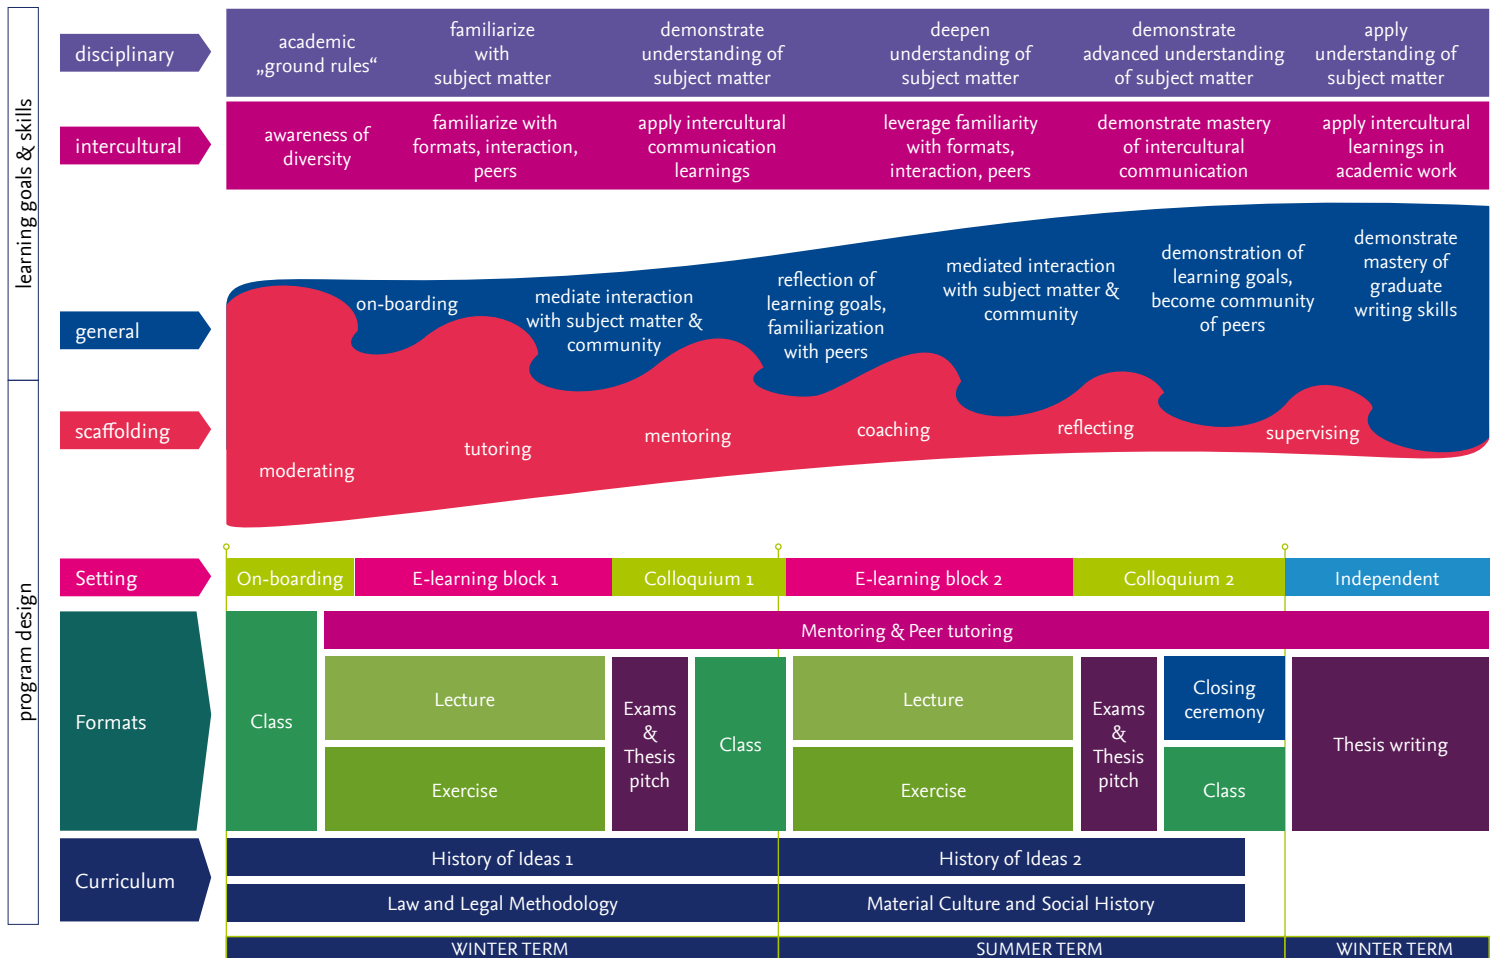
learning goals & skills

disciplinary
academic „ground rules“
familiarize with subject matter
demonstrate understanding of subject matter
deepen understanding of subject matter
demonstrate advanced understanding of subject matter
apply understanding of subject matter

intercultural
awareness of diversity
familiarize with formats, interaction, peers
apply intercultural communication learnings
leverage familiarity with formats, interaction, peers
demonstrate mastery of intercultural communication
apply intercultural learnings in academic work

general
on-boarding
mediate interaction with subject matter & community
reflection of learning goals, familiarization with peers
mediated interaction with subject matter & community
demonstration of learning goals, become community of peers
demonstrate mastery of graduate writing skills

scaffolding
moderating
tutoring
mentoring
coaching
reflecting
supervising

program design

Setting
On-boarding
E-learning block 1
Colloquium 1
E-learning block 2
Colloquium 2
Independent

Formats
Class
Mentoring & Peer tutoring
Lecture
Exercise
Exams & Thesis pitch
Class
Lecture
Exercise
Exams & Thesis pitch
Closing ceremony
Class
Thesis writing

Curriculum
History of Ideas 1
History of Ideas 2
Law and Legal Methodology
Material Culture and Social History

WINTER TERM
SUMMER TERM
WINTER TERM